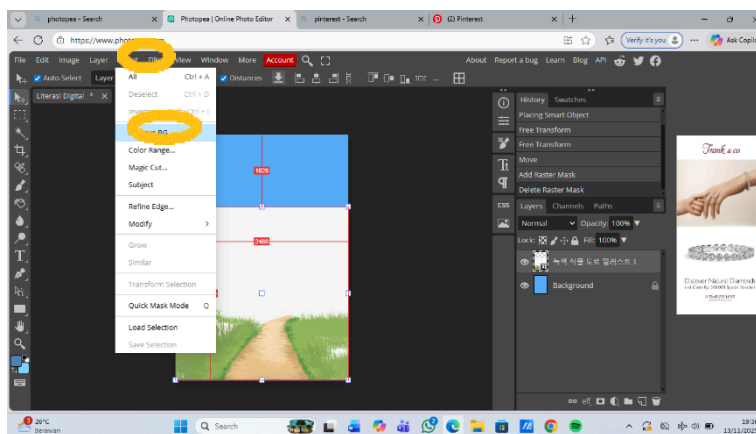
photopea - Search
Photopea | Online Photo Editor
pinterest - Search
(2) Pinterest
https://www.photo
Verify it's you
Ask Copilot
File Edit Image Layer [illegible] View Window More Account
About Report a bug Learn Blog API
Auto-Select Layer
Distances
Literasi Digital
All Ctrl + A
Deselect Ctrl + D
Inverse
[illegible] BG
Color Range...
Magic Cut...
Subject
Refine Edge...
Modify
Grow
Similar
Transform Selection
Quick Mask Mode Q
Load Selection
Save Selection
1020
2480
History Swatches
Placing Smart Object
Free Transform
Free Transform
Move
Add Raster Mask
Delete Raster Mask
CSS
Layers Channels Paths
Normal
Opacity: 100%
Lock:
Fill: 100%
녹색 식물 도로 일러스트 (
Background
Frank & co
Discover Natural Diamonds
26°C
Berawan
Search
19:3
13/11/202